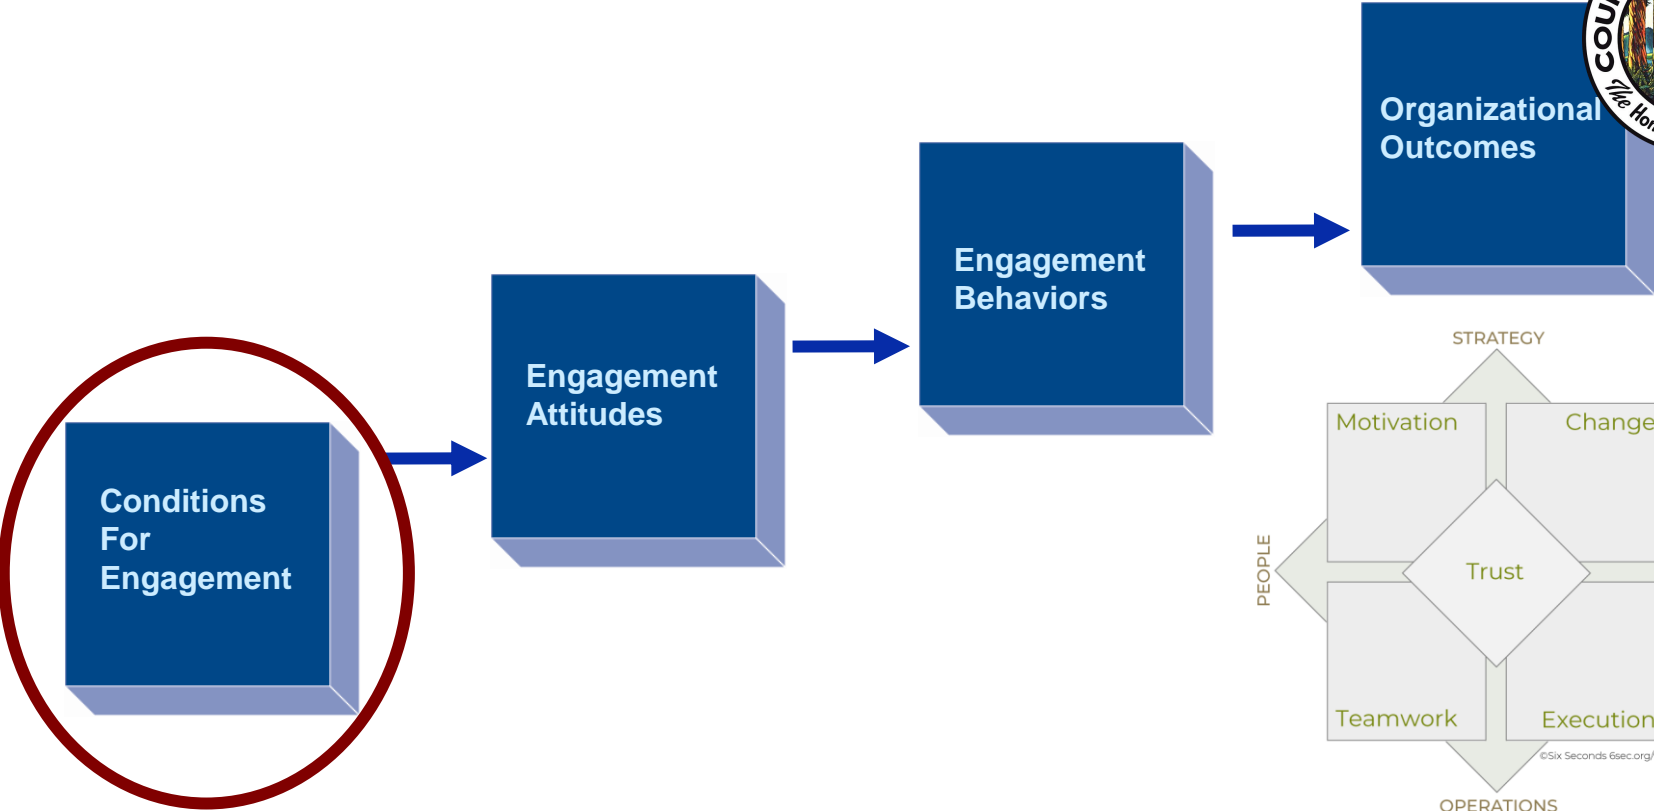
Conditions For Engagement

Engagement Attitudes

Engagement Behaviors

Organizational Outcomes

COU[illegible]
The Hon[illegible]

STRATEGY

Motivation

Change

PEOPLE

Trust

Teamwork

Execution

©Six Seconds 6sec.org/

OPERATIONS